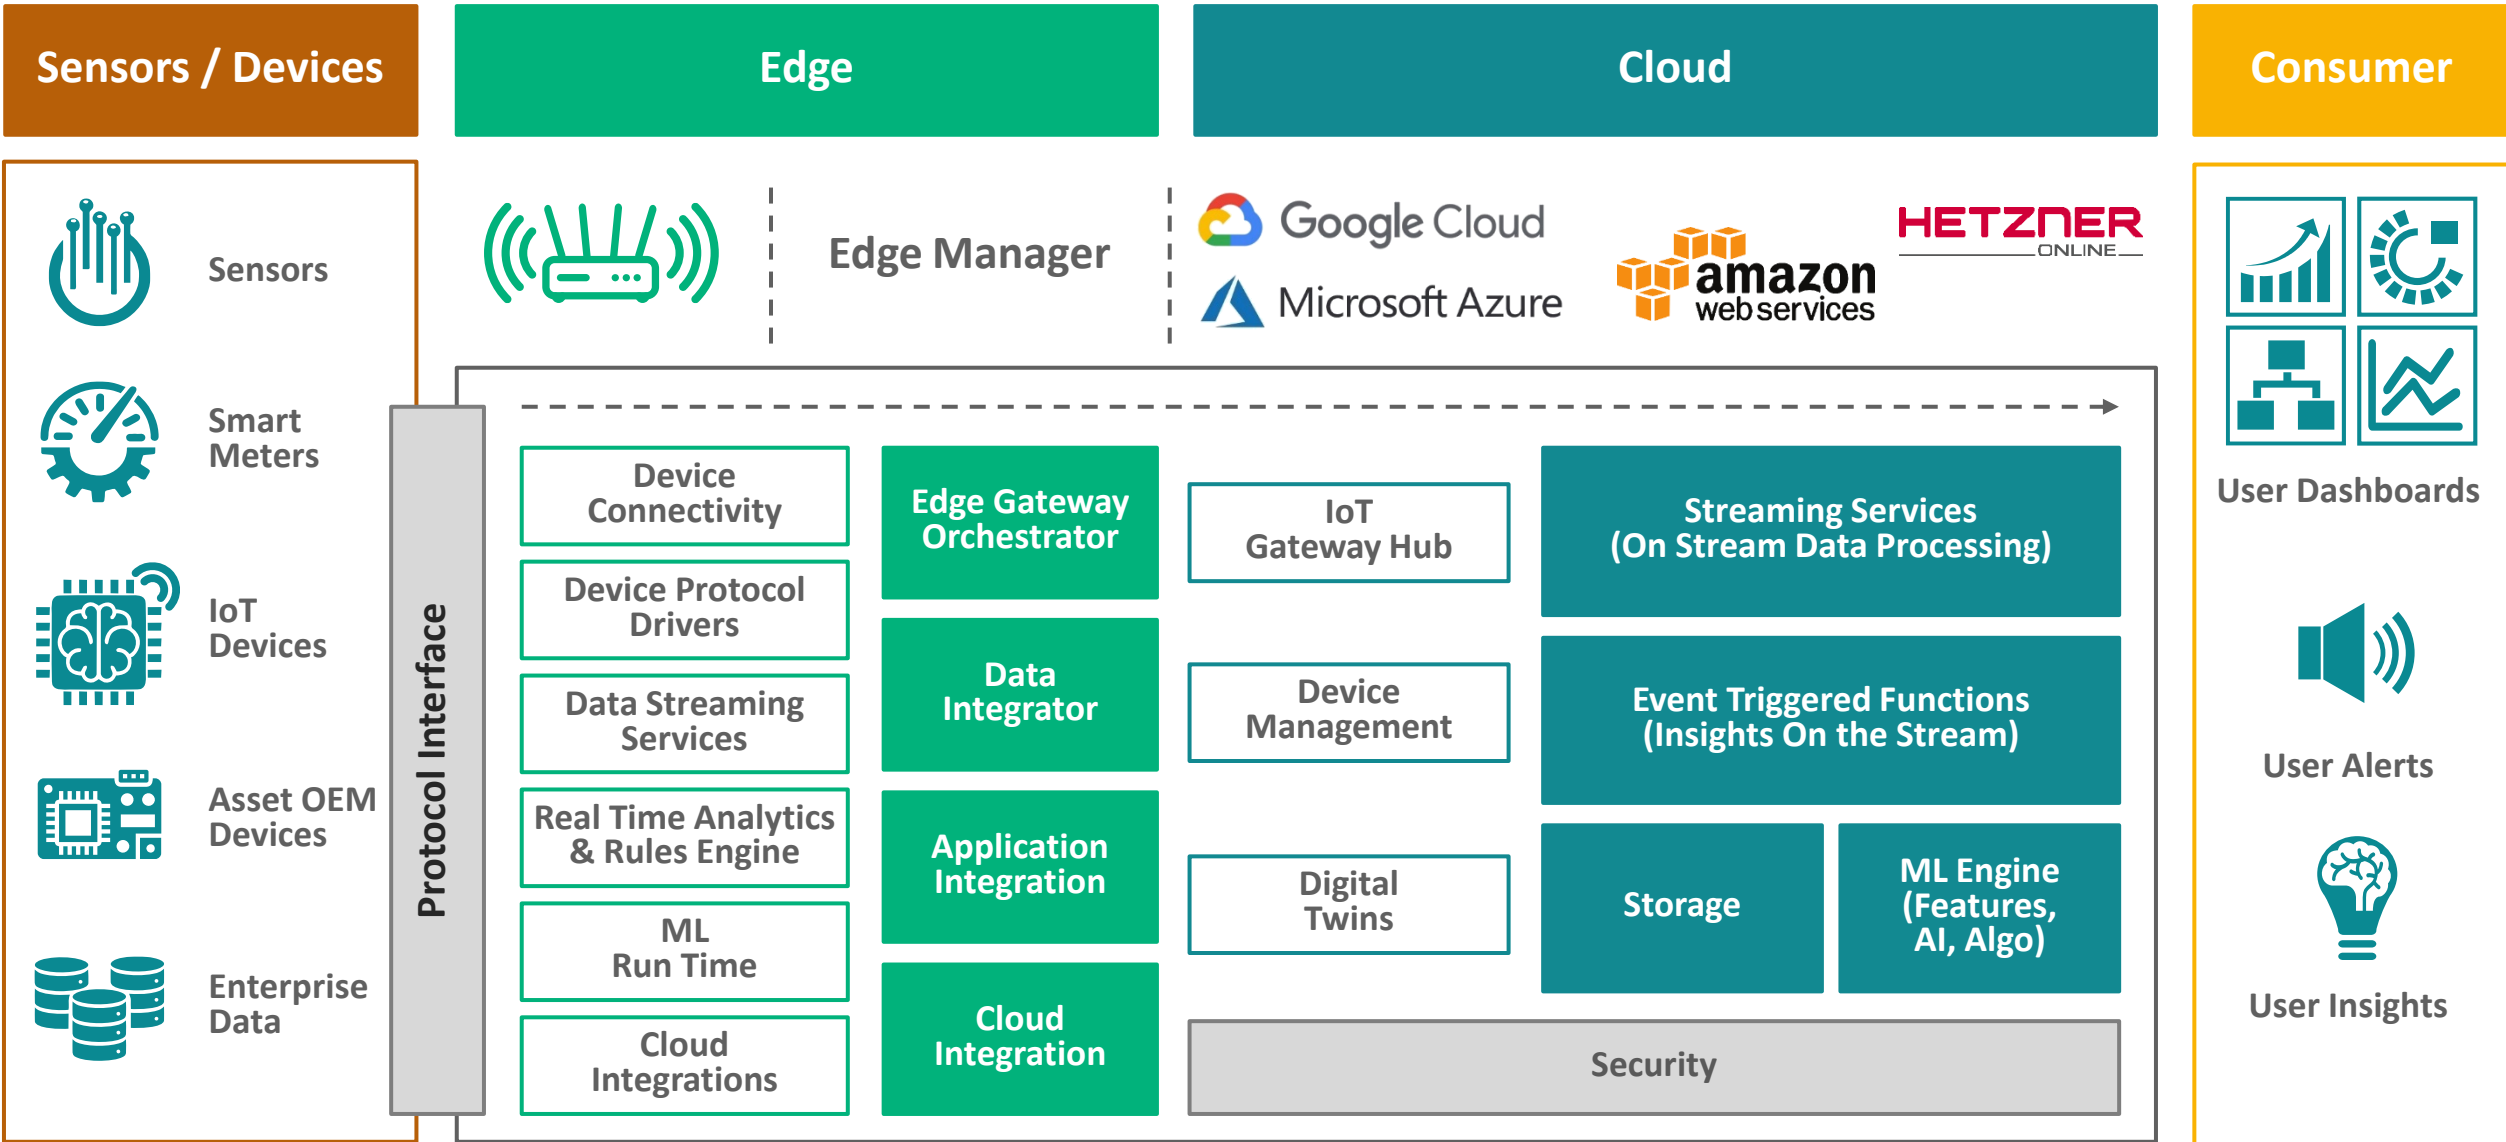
Sensors / Devices

Edge

Cloud

Consumer

Sensors

Smart Meters

IoT Devices

Asset OEM Devices

Enterprise Data

Edge Manager

Google Cloud

Microsoft Azure

amazon web services

HETZNER ONLINE

Protocol Interface

Device Connectivity

Device Protocol Drivers

Data Streaming Services

Real Time Analytics & Rules Engine

ML Run Time

Cloud Integrations

Edge Gateway Orchestrator

Data Integrator

Application Integration

Cloud Integration

IoT Gateway Hub

Device Management

Digital Twins

Streaming Services (On Stream Data Processing)

Event Triggered Functions (Insights On the Stream)

Storage

ML Engine (Features, AI, Algo)

Security

User Dashboards

User Alerts

User Insights